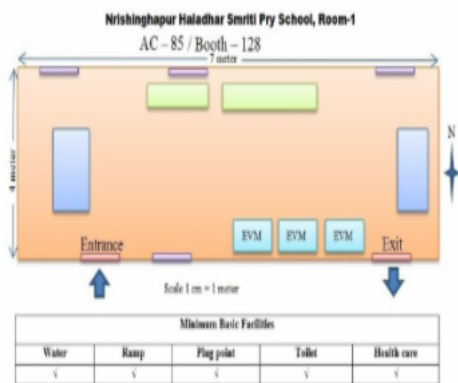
Nrishinghapur Haladhar Smriti Pry School, Room-1

AC – 85 / Booth – 128

7 meter

4 meter

N

EVM

EVM

EVM

Entrance

Exit

Scale 1 cm = 1 meter

| Minimum Basic Facilities | | | | |
|---|---|---|---|---|
| Water | Ramp | Plug point | Toilet | Health care |
| √ | √ | √ | √ | √ |